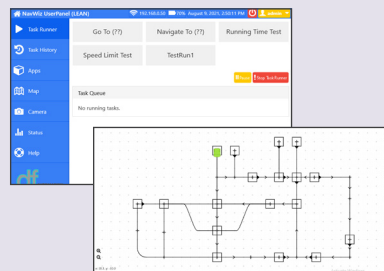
NavWiz UserPanel (LEAN)
192.168.0.50
79%
August 9, 2023, 2:50:11 PM
admin

Task Runner
Task History
Apps
Map
Camera
Status
Help

Go To (??)
Navigate To (??)
Running Time Test
Speed Limit Test
TestRun1

Pause
Stop Task Runner

Task Queue
No running tasks.